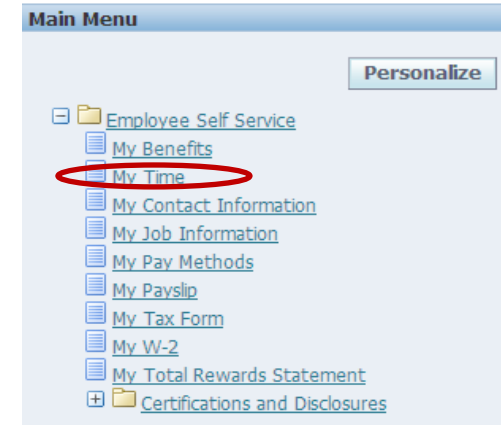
Main Menu

Personalize

Employee Self Service
My Benefits
My Time
My Contact Information
My Job Information
My Pay Methods
My Payslip
My Tax Form
My W-2
My Total Rewards Statement
Certifications and Disclosures